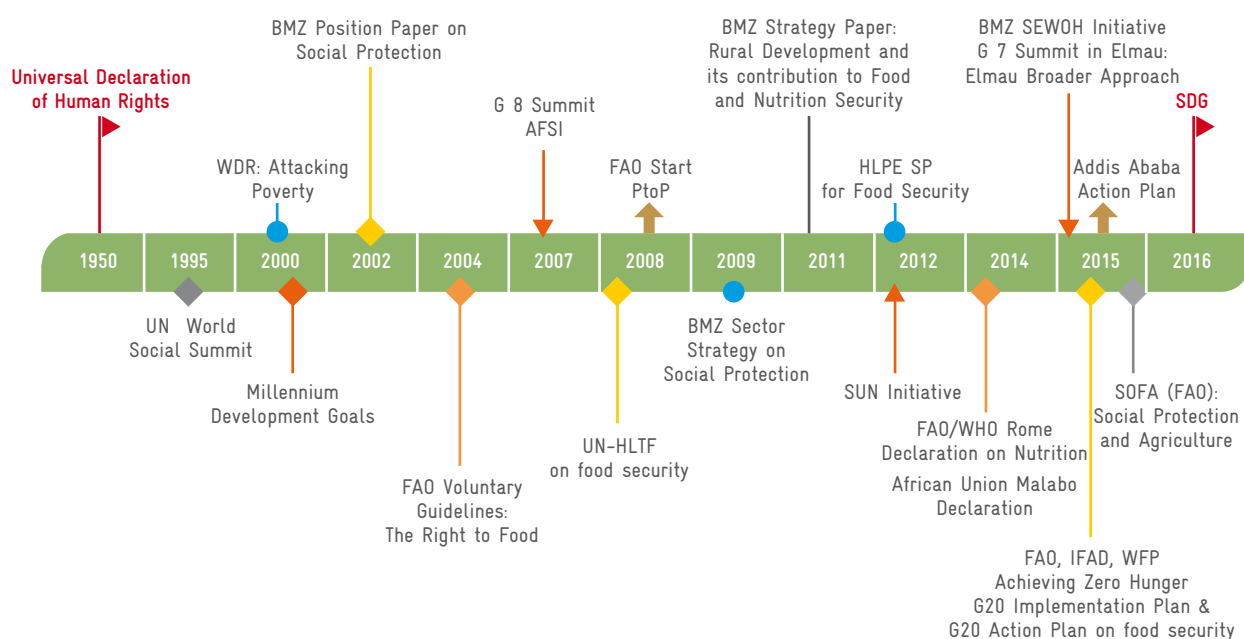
Universal Declaration of Human Rights

BMZ Position Paper on Social Protection

WDR: Attacking Poverty

G 8 Summit AFSI

FAO Start PtoP

BMZ Strategy Paper: Rural Development and its contribution to Food and Nutrition Security

HLPE SP for Food Security

BMZ SEWOH Initiative G 7 Summit in Elmau: Elmau Broader Approach

Addis Ababa Action Plan

SDG

1950 1995 2000 2002 2004 2007 2008 2009 2011 2012 2014 2015 2016

UN World Social Summit

Millennium Development Goals

FAO Voluntary Guidelines: The Right to Food

UN-HLTF on food security

BMZ Sector Strategy on Social Protection

SUN Initiative

FAO/WHO Rome Declaration on Nutrition

African Union Malabo Declaration

SOFA (FAO): Social Protection and Agriculture

FAO, IFAD, WFP Achieving Zero Hunger G20 Implementation Plan & G20 Action Plan on food security